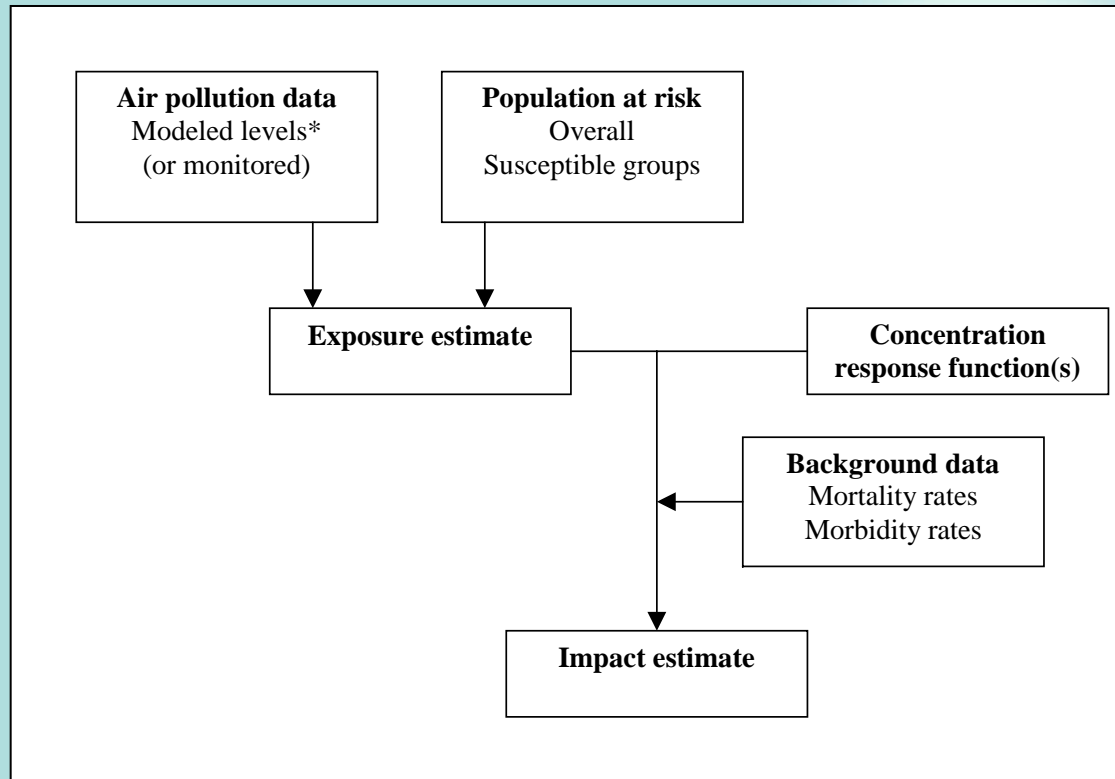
**Air pollution data**
Modeled levels*
(or monitored)

**Population at risk**
Overall
Susceptible groups

**Exposure estimate**

**Concentration response function(s)**

**Background data**
Mortality rates
Morbidity rates

**Impact estimate**